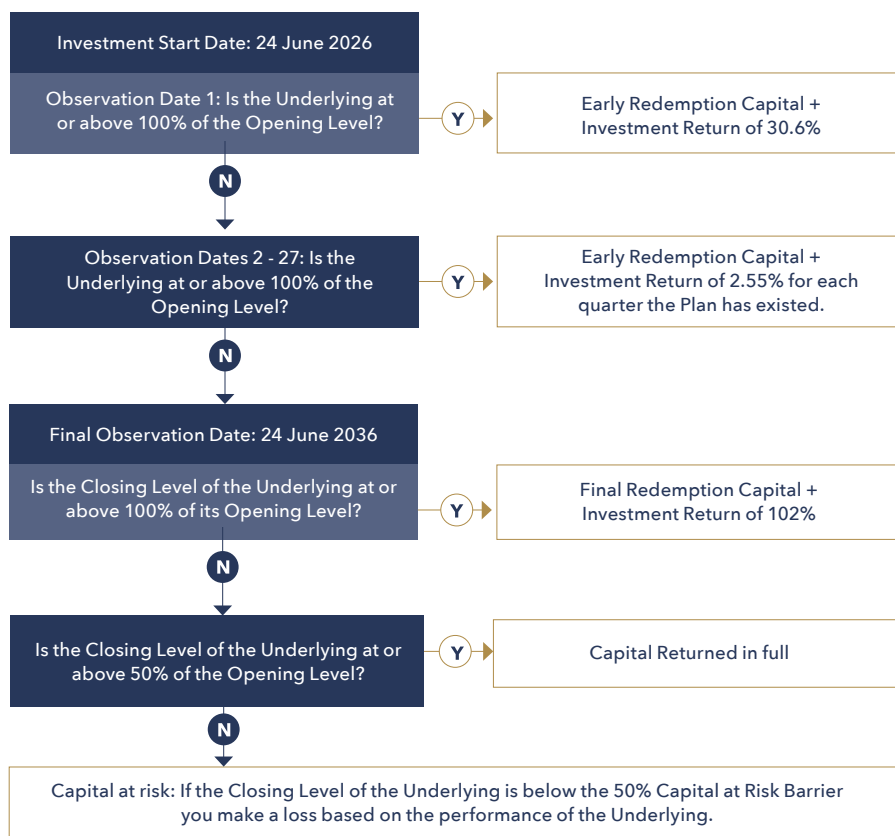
Investment Start Date: 24 June 2026

Observation Date 1: Is the Underlying at or above 100% of the Opening Level?

Y

Early Redemption Capital + Investment Return of 30.6%

N

Observation Dates 2 - 27: Is the Underlying at or above 100% of the Opening Level?

Y

Early Redemption Capital + Investment Return of 2.55% for each quarter the Plan has existed.

N

Final Observation Date: 24 June 2036

Is the Closing Level of the Underlying at or above 100% of its Opening Level?

Y

Final Redemption Capital + Investment Return of 102%

N

Is the Closing Level of the Underlying at or above 50% of the Opening Level?

Y

Capital Returned in full

N

Capital at risk: If the Closing Level of the Underlying is below the 50% Capital at Risk Barrier you make a loss based on the performance of the Underlying.